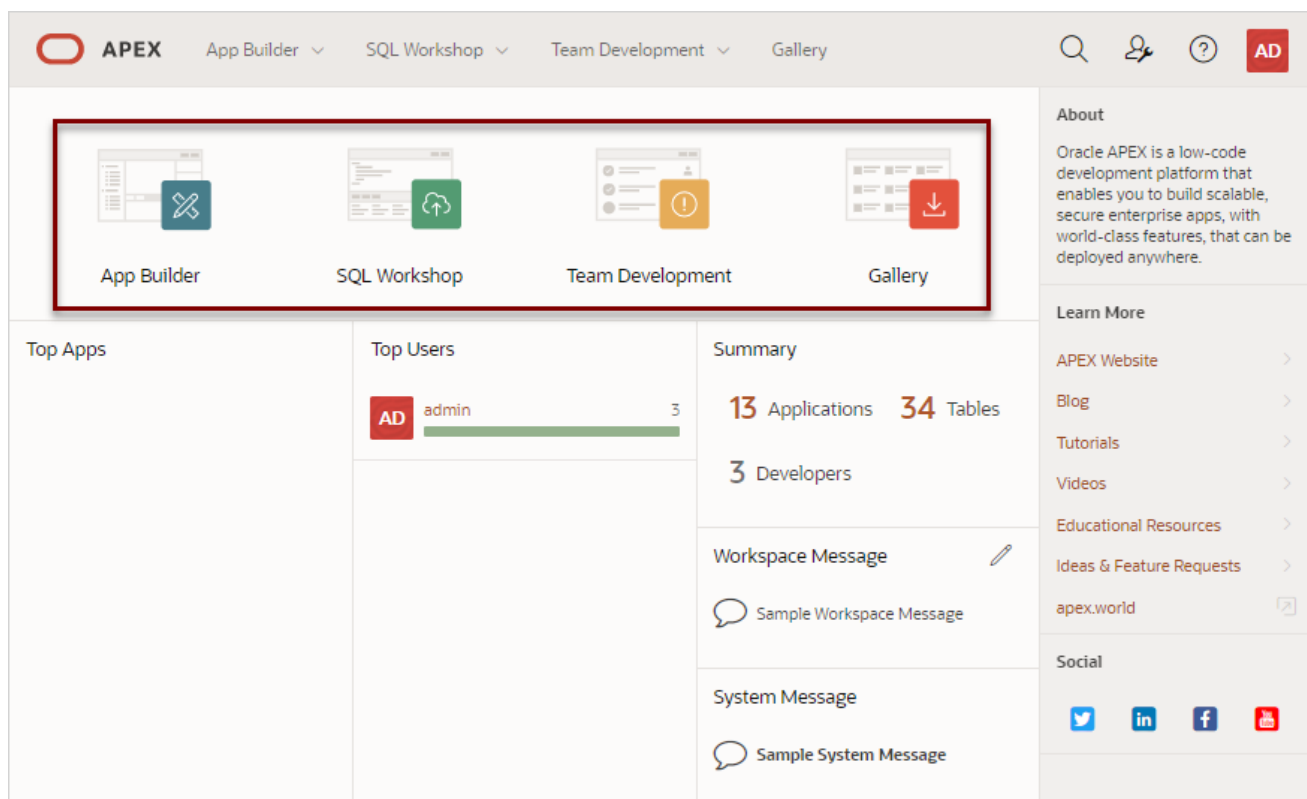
APEX App Builder SQL Workshop Team Development Gallery

AD

App Builder

SQL Workshop

Team Development

Gallery

Top Apps

Top Users

AD admin 3

Summary

13 Applications 34 Tables

3 Developers

Workspace Message

Sample Workspace Message

System Message

Sample System Message

About

Oracle APEX is a low-code development platform that enables you to build scalable, secure enterprise apps, with world-class features, that can be deployed anywhere.

Learn More

APEX Website

Blog

Tutorials

Videos

Educational Resources

Ideas & Feature Requests

apex.world

Social